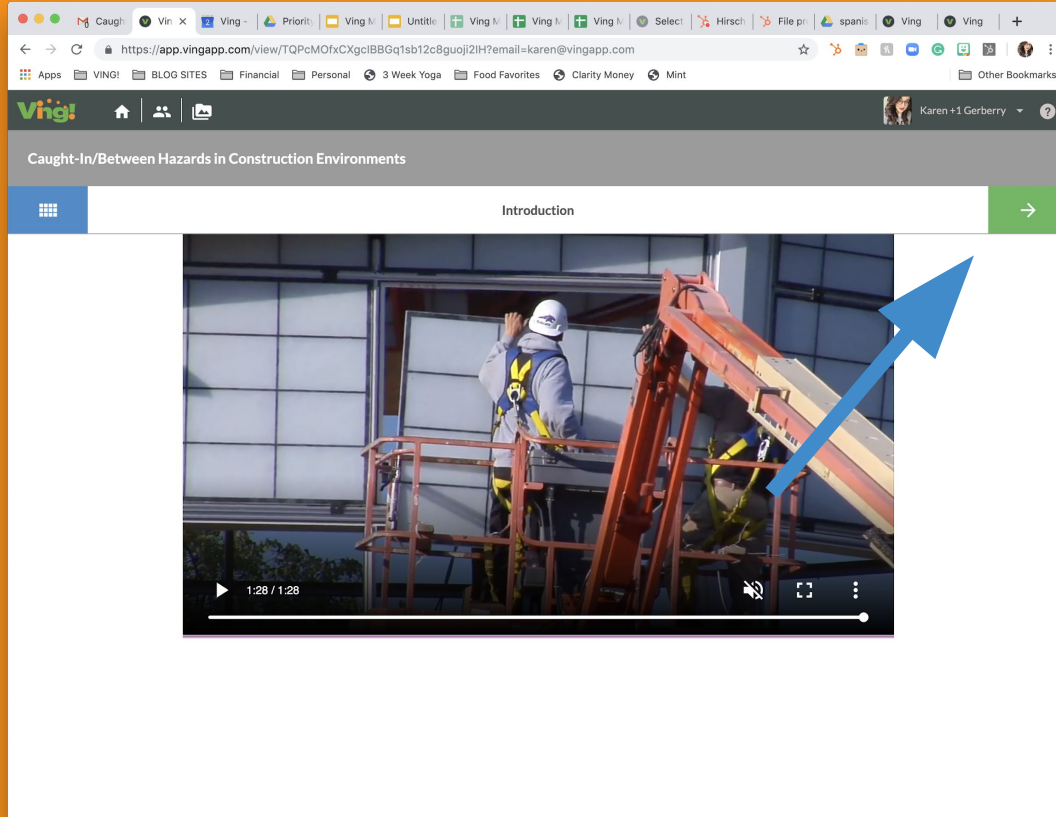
Caugh | Vin × | Ving - | Priority | Ving M | Untitle | Ving M | Ving M | Ving M | Select | Hirsch | File pr | spanis | Ving | Ving | +

https://app.vingapp.com/view/TQPcMOfxCXgcIBBGq1sb12c8guoji2IH?email=karen@vingapp.com

Apps VING! BLOG SITES Financial Personal 3 Week Yoga Food Favorites Clarity Money Mint Other Bookmarks

Ving!

Karen +1 Gerberry

Caught-In/Between Hazards in Construction Environments

Introduction

1:28 / 1:28